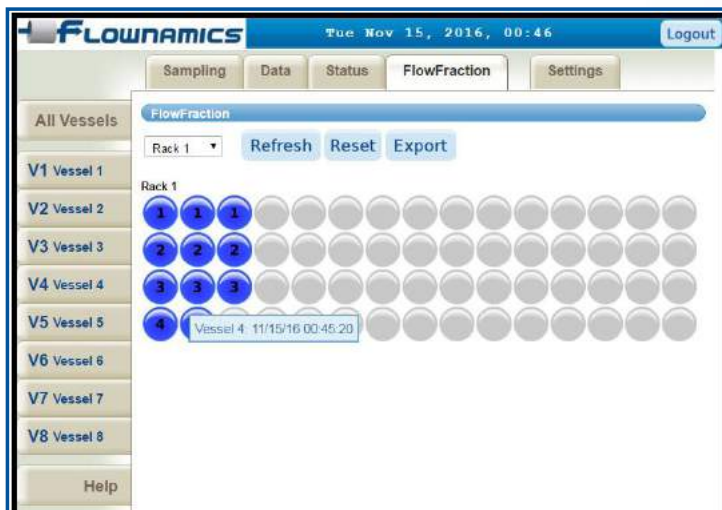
FLOWNAMICS

Tue Nov 15, 2016, 00:46

Logout

Sampling Data Status FlowFraction Settings

All Vessels

V1 Vessel 1

V2 Vessel 2

V3 Vessel 3

V4 Vessel 4

V5 Vessel 5

V6 Vessel 6

V7 Vessel 7

V8 Vessel 8

Help

FlowFraction

Rack 1

Refresh Reset Export

Rack 1

1 1 1

2 2 2

3 3 3

4

Vessel 4: 11/15/16 00:45:20